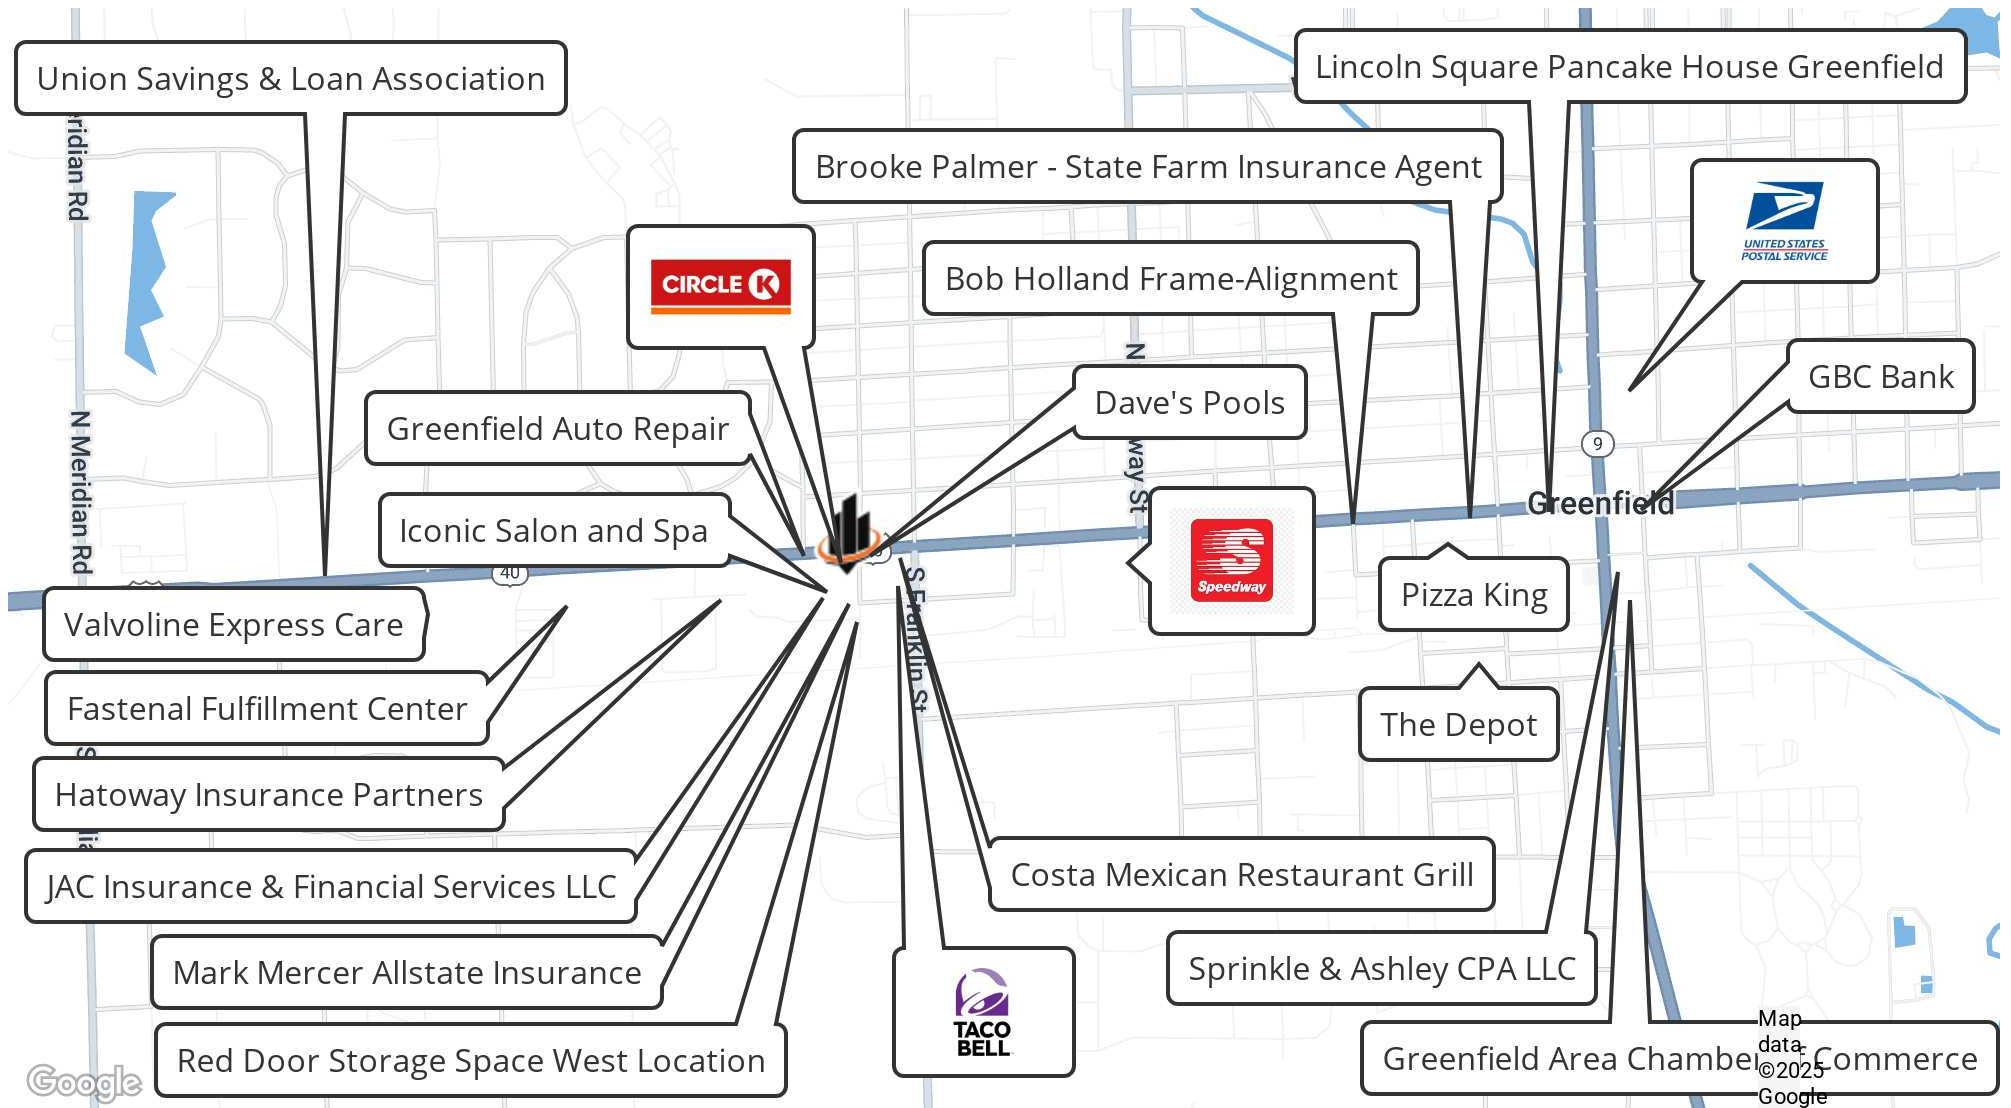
Union Savings & Loan Association

Lincoln Square Pancake House Greenfield

Brooke Palmer - State Farm Insurance Agent

CIRCLE K

UNITED STATES POSTAL SERVICE

Bob Holland Frame-Alignment

ridian Rd

N

Dave's Pools

GBC Bank

Greenfield Auto Repair

9

Greenfield

Iconic Salon and Spa

way St

Speedway

N Meridian Rd

40

S Franklin St

Pizza King

Valvoline Express Care

Fastenal Fulfillment Center

The Depot

Hatoway Insurance Partners

Costa Mexican Restaurant Grill

JAC Insurance & Financial Services LLC

Sprinkle & Ashley CPA LLC

Mark Mercer Allstate Insurance

TACO BELL

Red Door Storage Space West Location

Greenfield Area Chamber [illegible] Commerce

Google

Map data ©2025 Google